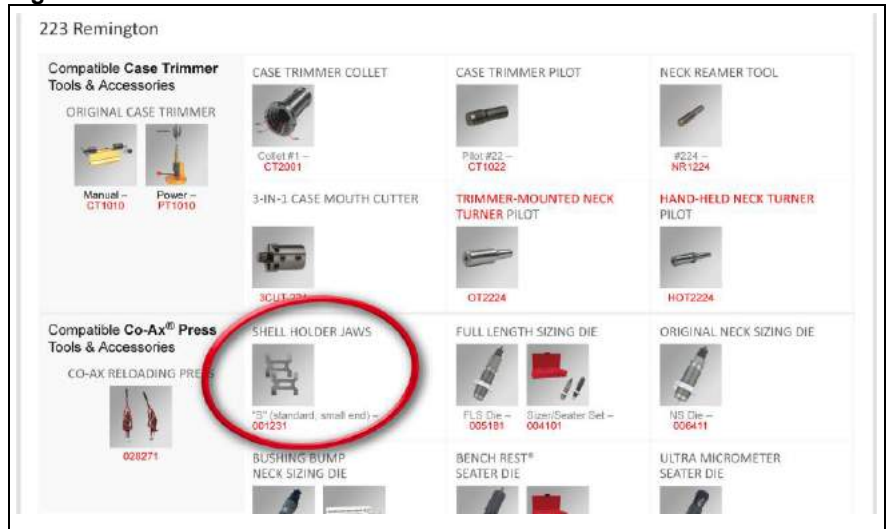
223 Remington

Compatible Case Trimmer Tools & Accessories

ORIGINAL CASE TRIMMER

Manual – CT1010

Power – PT1010

CASE TRIMMER COLLET

Collet #1 – CT2001

CASE TRIMMER PILOT

Pilot #22 – CT1022

NECK REAMER TOOL

#224 – NR1224

3-IN-1 CASE MOUTH CUTTER

3CUT-224

TRIMMER-MOUNTED NECK TURNER PILOT

OT2224

HAND-HELD NECK TURNER PILOT

HOT2224

Compatible Co-Ax® Press Tools & Accessories

CO-AX RELOADING PRESS

028271

SHELL HOLDER JAWS

"B" (standard, small end) – 001231

FULL LENGTH SIZING DIE

FLS Die – 005181

Sizer/Seater Set – 004101

ORIGINAL NECK SIZING DIE

NS Die – 006411

BUSHING BUMP NECK SIZING DIE

BENCH REST® SEATER DIE

ULTRA MICROMETER SEATER DIE